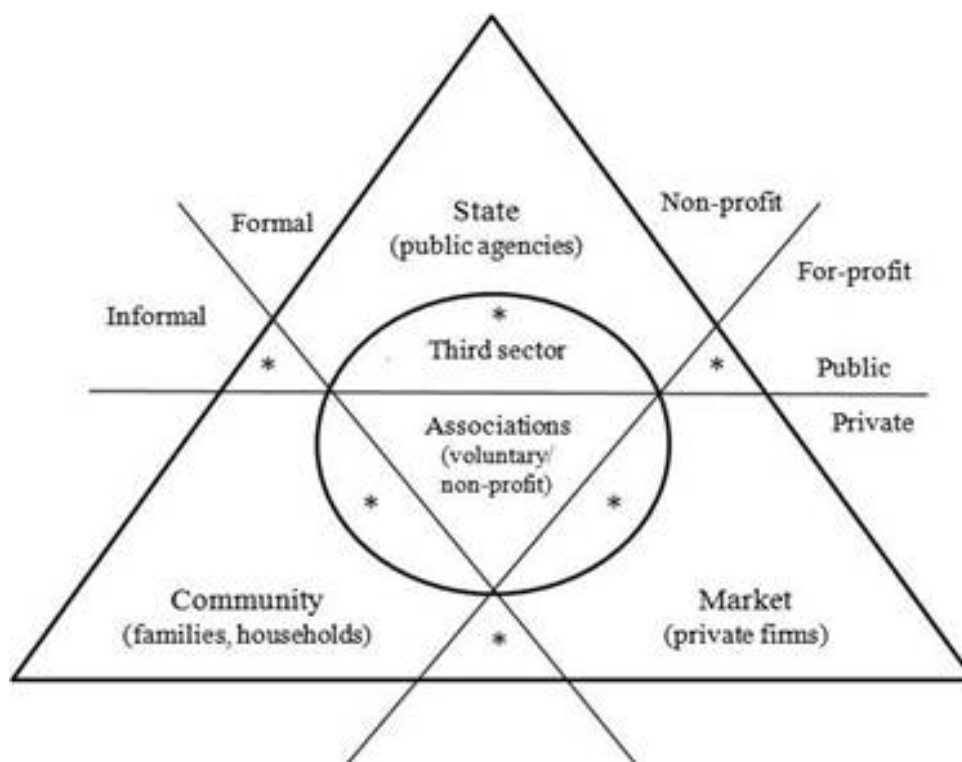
Formal

State
(public agencies)

Non-profit

For-profit

Informal

*

Third sector

*

*

Public

Private

Associations
(voluntary/
non-profit)

*

*

Community
(families, households)

*

Market
(private firms)